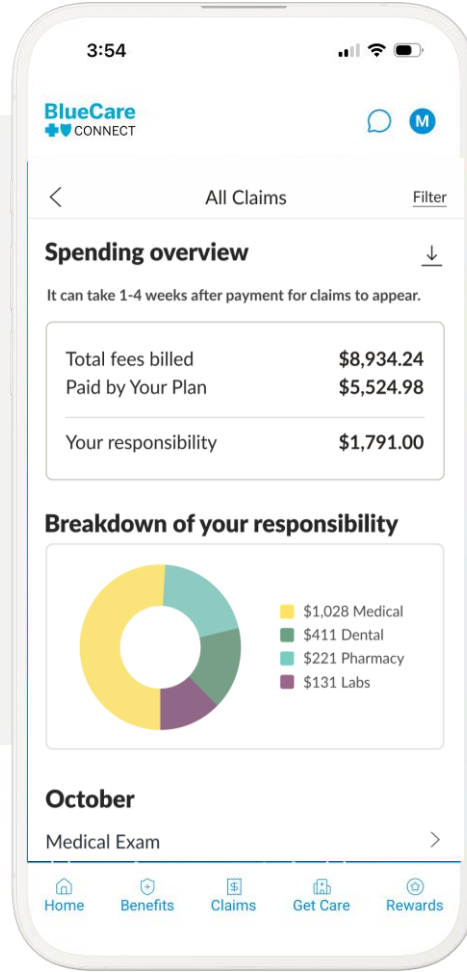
3:54

BlueCare CONNECT

M

All Claims

Filter

Spending overview

It can take 1-4 weeks after payment for claims to appear.

| Total fees billed | $8,934.24 |
|---|---|
| Paid by Your Plan | $5,524.98 |
| Your responsibility | $1,791.00 |

Breakdown of your responsibility

$1,028 Medical
$411 Dental
$221 Pharmacy
$131 Labs

October

Medical Exam

Home Benefits Claims Get Care Rewards